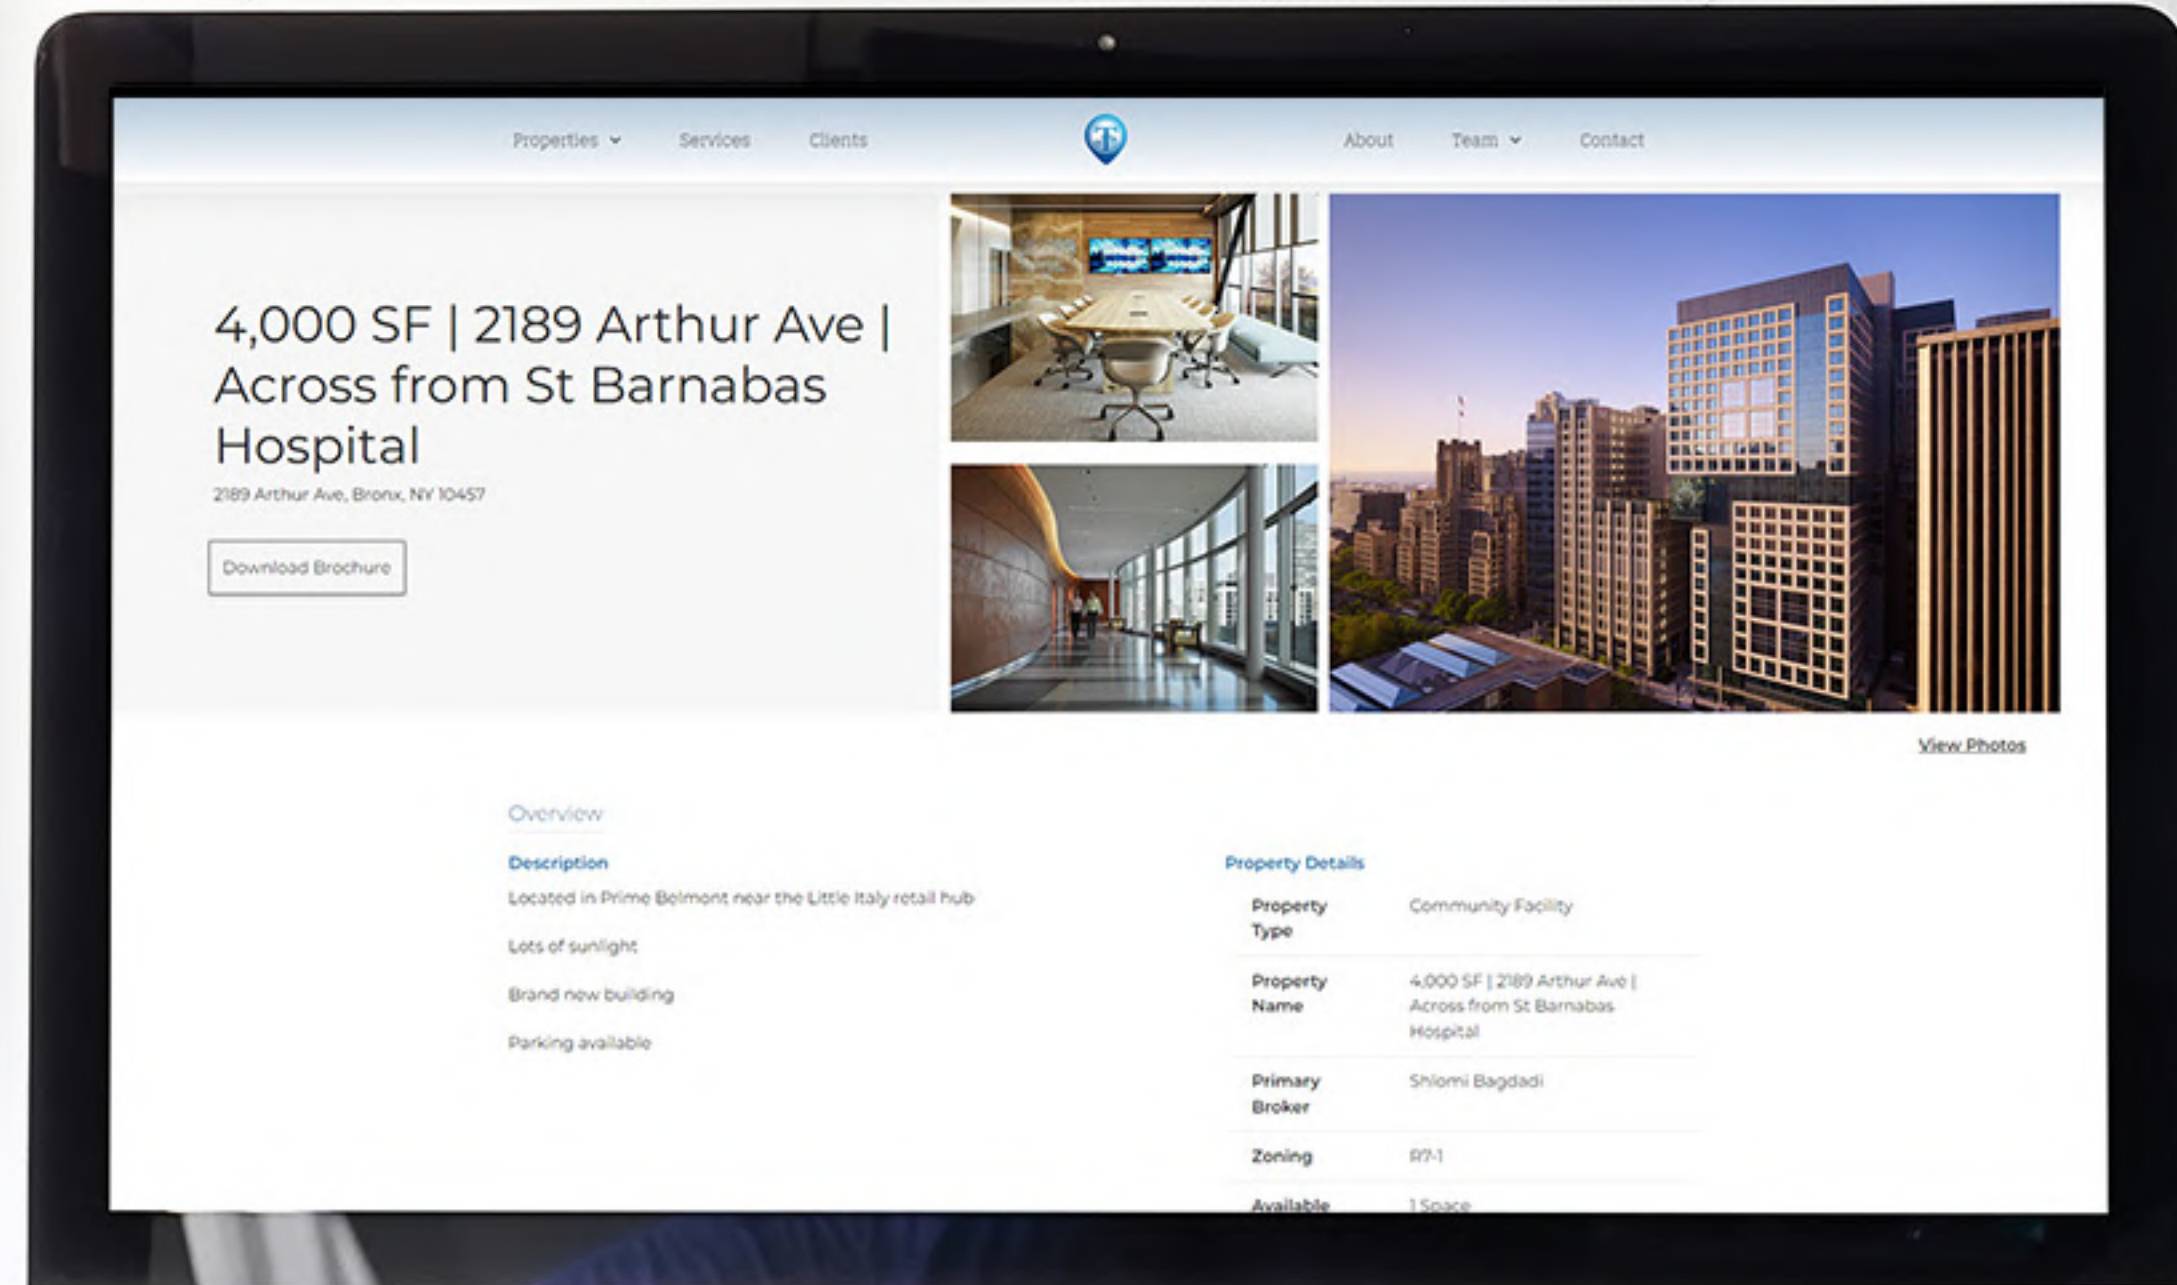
Properties Services Clients About Team Contact

4,000 SF | 2189 Arthur Ave | Across from St Barnabas Hospital

2189 Arthur Ave, Bronx, NY 10457

Download Brochure

View Photos

Overview

Description

Located in Prime Belmont near the Little Italy retail hub

Lots of sunlight

Brand new building

Parking available

Property Details

| | |
|---|---|
| Property Type | Community Facility |
| Property Name | 4,000 SF | 2189 Arthur Ave | Across from St Barnabas Hospital |
| Primary Broker | Shlomi Bagdadi |
| Zoning | R7-1 |
| Available | 1 Space |